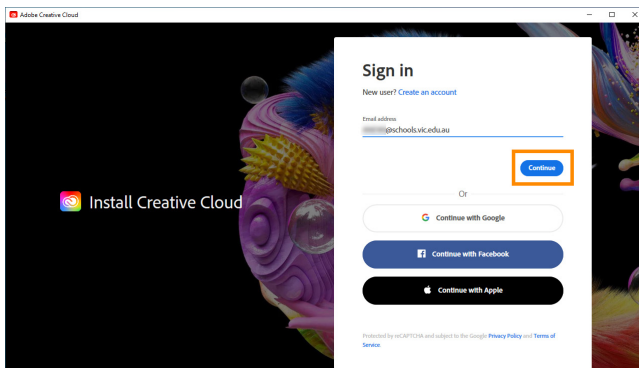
Adobe Creative Cloud

Install Creative Cloud

Sign in

New user? Create an account

Email address

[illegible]@schools.vic.edu.au

Continue

Or

Continue with Google

Continue with Facebook

Continue with Apple

Protected by reCAPTCHA and subject to the Google Privacy Policy and Terms of Service.